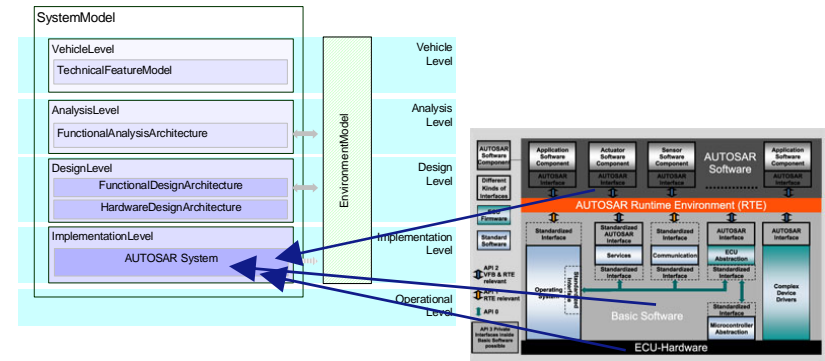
SystemModel

VehicleLevel

TechnicalFeatureModel

AnalysisLevel

FunctionalAnalysisArchitecture

DesignLevel

FunctionalDesignArchitecture

HardwareDesignArchitecture

ImplementationLevel

AUTOSAR System

EnvironmentModel

Vehicle Level

Analysis Level

Design Level

Implementation Level

Operational Level

AUTOSAR Software Component

Different Kinds of Interfaces

ECU Firmware

Standard Software

Application Software Component

AUTOSAR Interface

Actuator Software Component

AUTOSAR Interface

Sensor Software Component

AUTOSAR Interface

AUTOSAR Software

Application Software Component

AUTOSAR Interface

AUTOSAR Runtime Environment (RTE)

Standardized Interface

Standardized AUTOSAR Interface

Services

Standardized Interface

Standardized AUTOSAR Interface

Communication

Standardized Interface

AUTOSAR Interface

ECU Abstraction

Standardized Interface

AUTOSAR Interface

Complex Device Drivers

Operating System

Standardized Interface

API 2 VFB & RTE relevant

API 1 RTE relevant

API 0

API 3 Private Interfaces inside Basic Software possible

Basic Software

Standardized Interface

Microcontroller Abstraction

ECU-Hardware